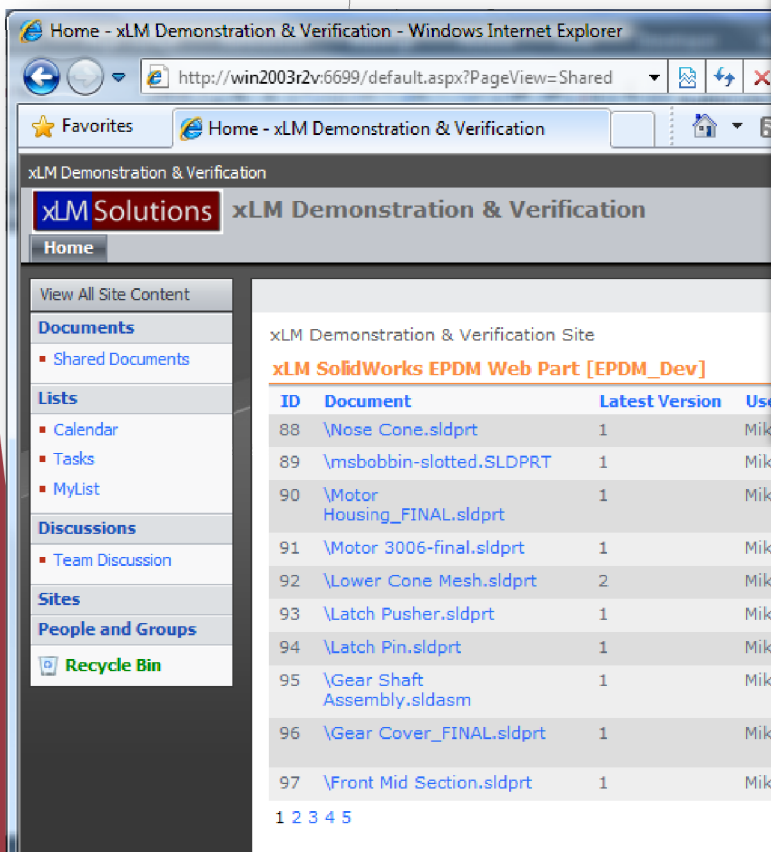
Home - xLM Demonstration & Verification - Windows Internet Explorer

http://win2003r2v:6699/default.aspx?PageView=Shared

Favorites

Home - xLM Demonstration & Verification

xLM Demonstration & Verification

xLM Solutions

xLM Demonstration & Verification

Home

View All Site Content

Documents

Shared Documents

Lists

Calendar

Tasks

MyList

Discussions

Team Discussion

Sites

People and Groups

Recycle Bin

xLM Demonstration & Verification Site

xLM SolidWorks EPDM Web Part [EPDM_Dev]

| ID | Document | Latest Version | Use |
|---|---|---|---|
| 88 | \Nose Cone.sldprt | 1 | Mik |
| 89 | \msbobbin-slotted.SLDPRT | 1 | Mik |
| 90 | \Motor Housing_FINAL.sldprt | 1 | Mik |
| 91 | \Motor 3006-final.sldprt | 1 | Mik |
| 92 | \Lower Cone Mesh.sldprt | 2 | Mik |
| 93 | \Latch Pusher.sldprt | 1 | Mik |
| 94 | \Latch Pin.sldprt | 1 | Mik |
| 95 | \Gear Shaft Assembly.sldasm | 1 | Mik |
| 96 | \Gear Cover_FINAL.sldprt | 1 | Mik |
| 97 | \Front Mid Section.sldprt | 1 | Mik |

1 2 3 4 5